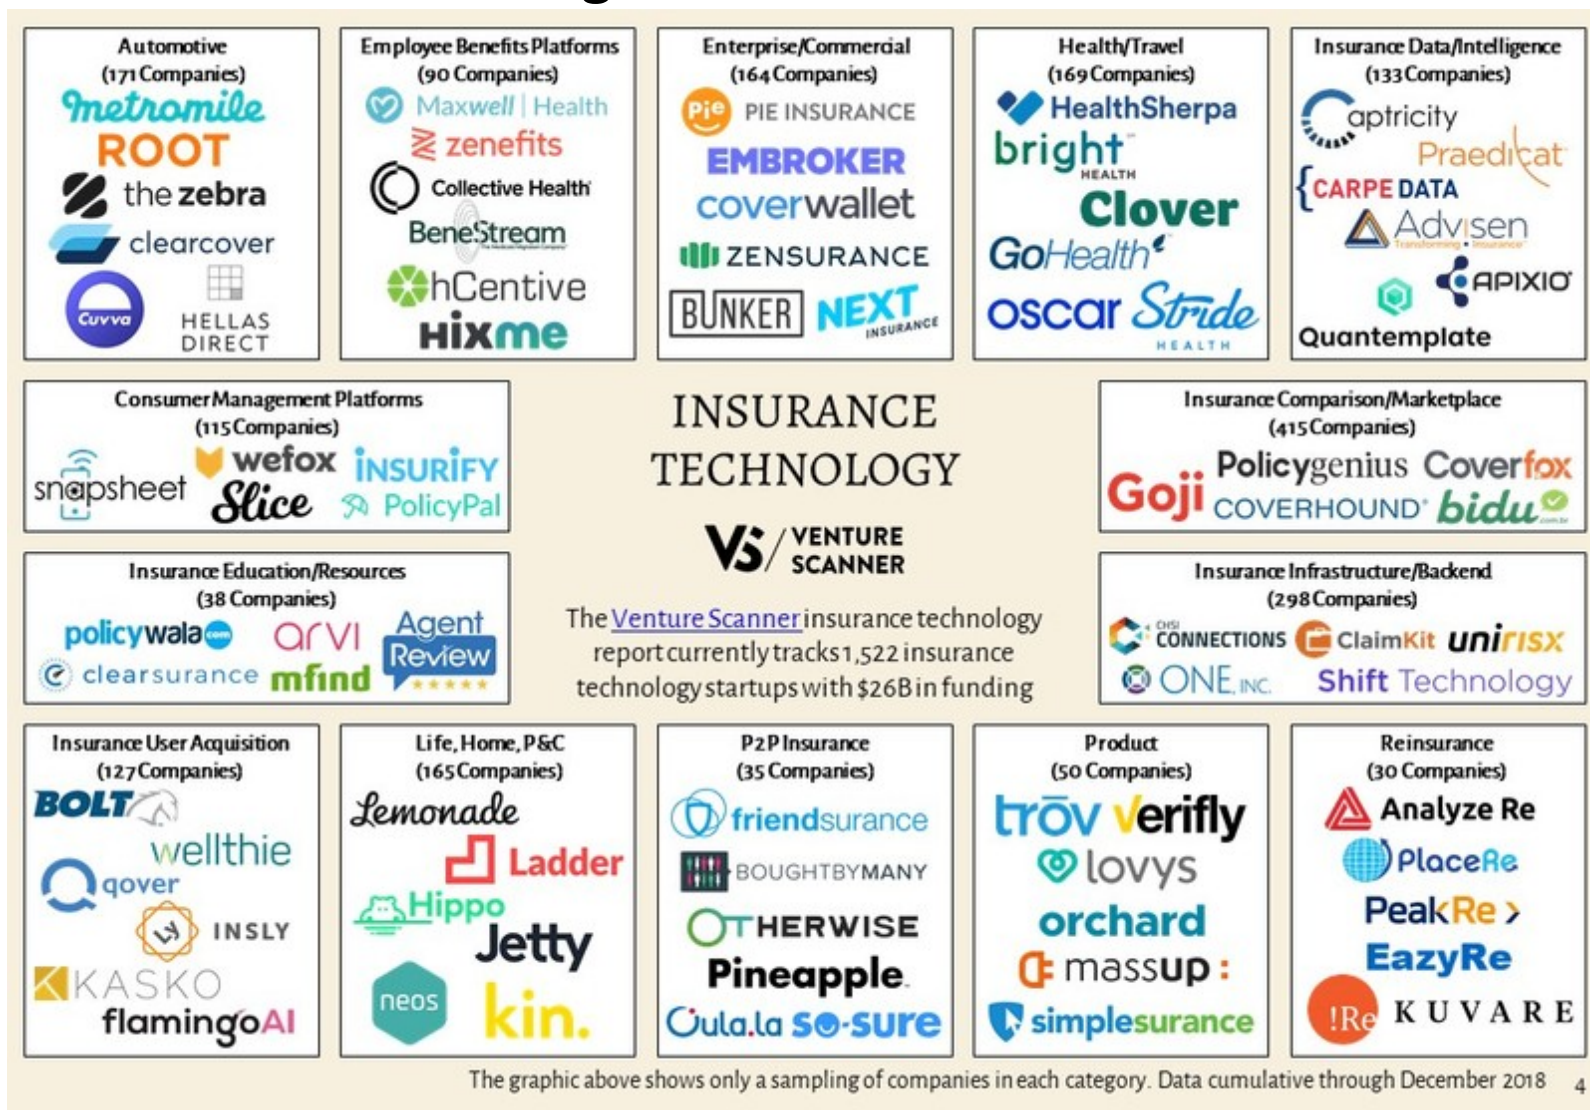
Automotive
(171 Companies)
metromile
ROOT
the zebra
clearcover
Cuvva
HELLAS DIRECT

Employee Benefits Platforms
(90 Companies)
Maxwell | Health
zenefits
Collective Health
BeneStream
hCentive
Hixme

Enterprise/Commercial
(164 Companies)
PIE INSURANCE
EMBROKER
coverwallet
ZENSURANCE
BUNKER
NEXT INSURANCE

Health/Travel
(169 Companies)
HealthSherpa
bright HEALTH
Clover
GoHealth
oscar
Stride HEALTH

Insurance Data/Intelligence
(133 Companies)
captricity
Praedicat
{CARPE DATA
Advisen
APIXIO
Quantemplate

Consumer Management Platforms
(115 Companies)
snapsheet
wefox
INSURIFY
Slice
PolicyPal

INSURANCE TECHNOLOGY

VS VENTURE SCANNER

The Venture Scanner insurance technology report currently tracks 1,522 insurance technology startups with $26B in funding

Insurance Comparison/Marketplace
(415 Companies)
Goji
Policygenius
Coverfox
COVERHOUND
bidu

Insurance Education/Resources
(38 Companies)
policywala
arvi
Agent Review
clearsurance
mfind

Insurance Infrastructure/Backend
(298 Companies)
CHSI CONNECTIONS
ClaimKit
unirisx
ONE INC
Shift Technology

Insurance User Acquisition
(127 Companies)
BOLT
wellthie
qover
INSLY
KASKO
flamingoAI

Life, Home, P&C
(165 Companies)
Lemonade
Ladder
Hippo
Jetty
neos
kin.

P2P Insurance
(35 Companies)
friendsurance
BOUGHTBYMANY
OTHERWISE
Pineapple
Gula.la
so-sure

Product
(50 Companies)
trōv
Verifly
lovys
orchard
massup:
simplesurance

Reinsurance
(30 Companies)
Analyze Re
PlaceRe
PeakRe
EazyRe
!Re
KUVARE

The graphic above shows only a sampling of companies in each category. Data cumulative through December 2018
4